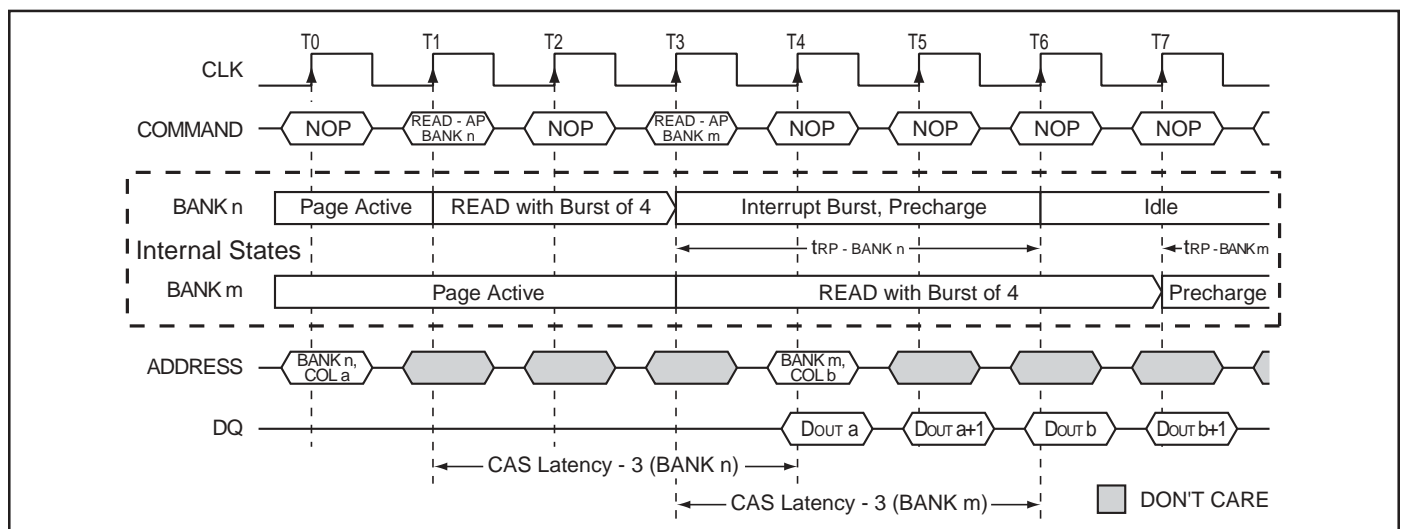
T0 T1 T2 T3 T4 T5 T6 T7

CLK

COMMAND NOP READ - AP BANK n NOP READ - AP BANK m NOP NOP NOP NOP

BANK n Page Active READ with Burst of 4 Interrupt Burst, Precharge Idle

Internal States $t_{RP - BANK n}$ $t_{RP - BANK m}$

BANK m Page Active READ with Burst of 4 Precharge

ADDRESS BANK n, COL a BANK m, COL b

DQ $D_{OUT}$ a $D_{OUT}$ a+1 $D_{OUT}$ b $D_{OUT}$ b+1

CAS Latency - 3 (BANK n)

CAS Latency - 3 (BANK m)

DON'T CARE